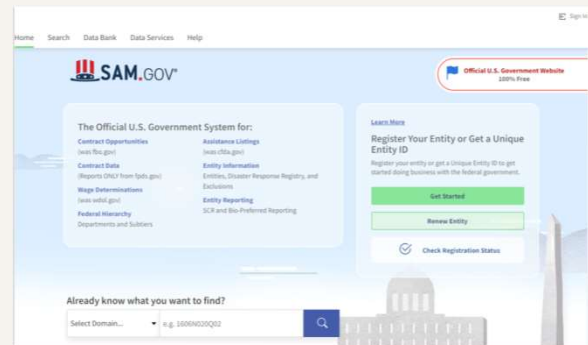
Sign In

Home Search Data Bank Data Services Help

SAM.GOV®

Official U.S. Government Website
100% Free

The Official U.S. Government System for:

Contract Opportunities
(was fbo.gov)

Contract Data
(Reports ONLY from fpds.gov)

Wage Determinations
(was wdol.gov)

Federal Hierarchy
Departments and Subtiers

Assistance Listings
(was cfda.gov)

Entity Information
Entities, Disaster Response Registry, and Exclusions

Entity Reporting
SCR and Bio-Preferred Reporting

Learn More

Register Your Entity or Get a Unique Entity ID

Register your entity or get a Unique Entity ID to get started doing business with the federal government.

Get Started

Renew Entity

Check Registration Status

Already know what you want to find?

Select Domain...

e.g. 1606N020Q02